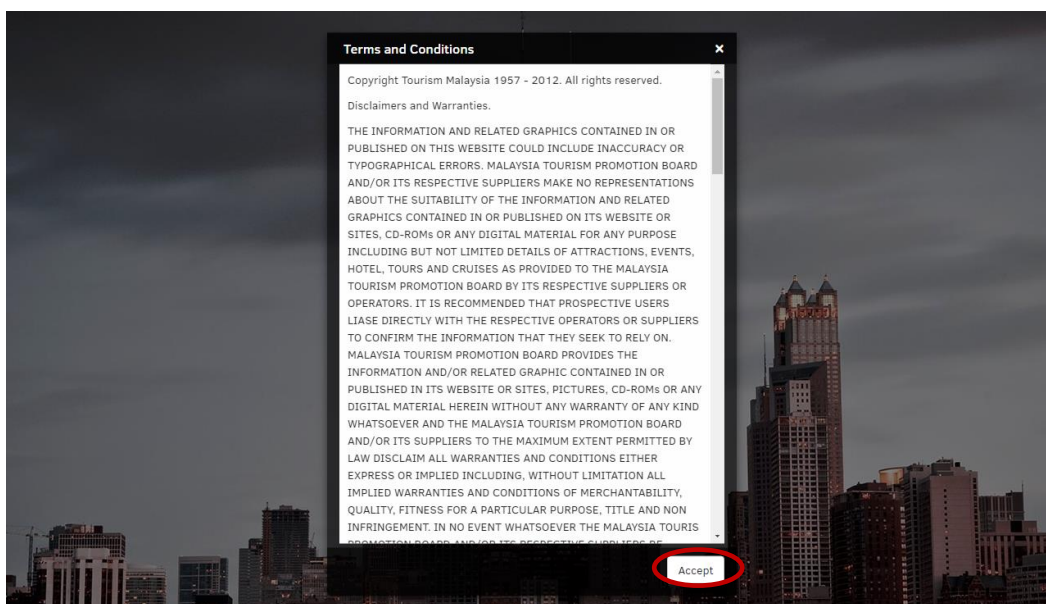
Terms and Conditions

×

Copyright Tourism Malaysia 1957 - 2012. All rights reserved.

Disclaimers and Warranties.

THE INFORMATION AND RELATED GRAPHICS CONTAINED IN OR PUBLISHED ON THIS WEBSITE COULD INCLUDE INACCURACY OR TYPOGRAPHICAL ERRORS. MALAYSIA TOURISM PROMOTION BOARD AND/OR ITS RESPECTIVE SUPPLIERS MAKE NO REPRESENTATIONS ABOUT THE SUITABILITY OF THE INFORMATION AND RELATED GRAPHICS CONTAINED IN OR PUBLISHED ON ITS WEBSITE OR SITES, CD-ROMs OR ANY DIGITAL MATERIAL FOR ANY PURPOSE INCLUDING BUT NOT LIMITED DETAILS OF ATTRACTIONS, EVENTS, HOTEL, TOURS AND CRUISES AS PROVIDED TO THE MALAYSIA TOURISM PROMOTION BOARD BY ITS RESPECTIVE SUPPLIERS OR OPERATORS. IT IS RECOMMENDED THAT PROSPECTIVE USERS LIASE DIRECTLY WITH THE RESPECTIVE OPERATORS OR SUPPLIERS TO CONFIRM THE INFORMATION THAT THEY SEEK TO RELY ON. MALAYSIA TOURISM PROMOTION BOARD PROVIDES THE INFORMATION AND/OR RELATED GRAPHIC CONTAINED IN OR PUBLISHED IN ITS WEBSITE OR SITES, PICTURES, CD-ROMs OR ANY DIGITAL MATERIAL HEREIN WITHOUT ANY WARRANTY OF ANY KIND WHATSOEVER AND THE MALAYSIA TOURISM PROMOTION BOARD AND/OR ITS SUPPLIERS TO THE MAXIMUM EXTENT PERMITTED BY LAW DISCLAIM ALL WARRANTIES AND CONDITIONS EITHER EXPRESS OR IMPLIED INCLUDING, WITHOUT LIMITATION ALL IMPLIED WARRANTIES AND CONDITIONS OF MERCHANTABILITY, QUALITY, FITNESS FOR A PARTICULAR PURPOSE, TITLE AND NON INFRINGEMENT. IN NO EVENT WHATSOEVER THE MALAYSIA TOURIS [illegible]

Accept